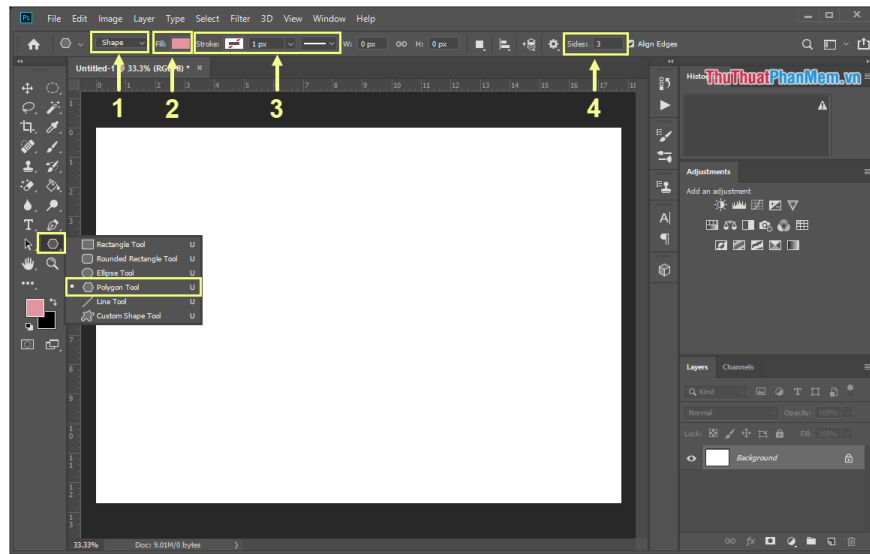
Ps File Edit Image Layer Type Select Filter 3D View Window Help

Shape Fill: Stroke: 1 px W: 0 px H: 0 px Sides: 3 Align Edges

Untitled-1 @ 33.3% (RGB/8) * ×

1 2 3 4

Rectangle Tool U
Rounded Rectangle Tool U
Ellipse Tool U
Polygon Tool U
Line Tool U
Custom Shape Tool U

Histor

ThuThuatPhanMem.vn

Adjustments
Add an adjustment

Layers Channels
Kind
Normal Opacity: 100%
Lock: Fill: 100%
Background

33.33% Doc: 9.01M/0 bytes